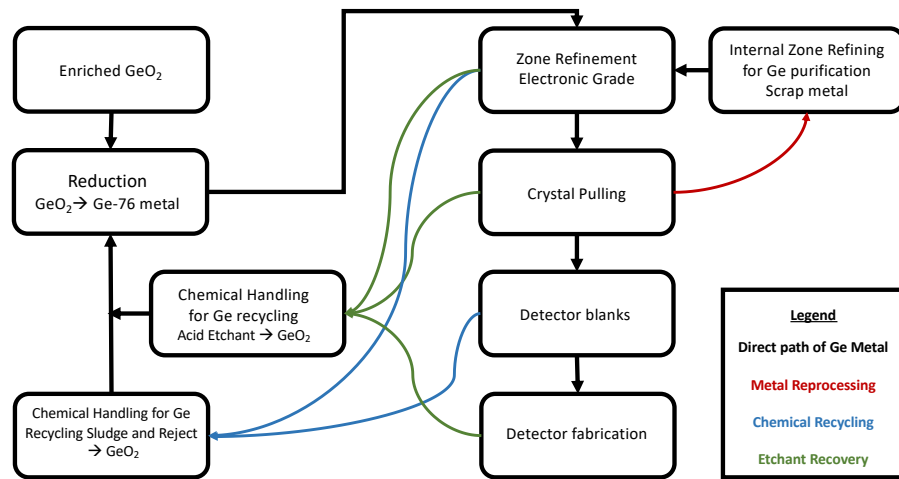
Enriched $GeO_2$

Reduction
$GeO_2 \rightarrow$ Ge-76 metal

Chemical Handling for Ge recycling
Acid Etchant $\rightarrow GeO_2$

Chemical Handling for Ge Recycling Sludge and Reject $\rightarrow GeO_2$

Zone Refinement
Electronic Grade

Internal Zone Refining for Ge purification
Scrap metal

Crystal Pulling

Detector blanks

Detector fabrication

Legend
Direct path of Ge Metal
Metal Reprocessing
Chemical Recycling
Etchant Recovery